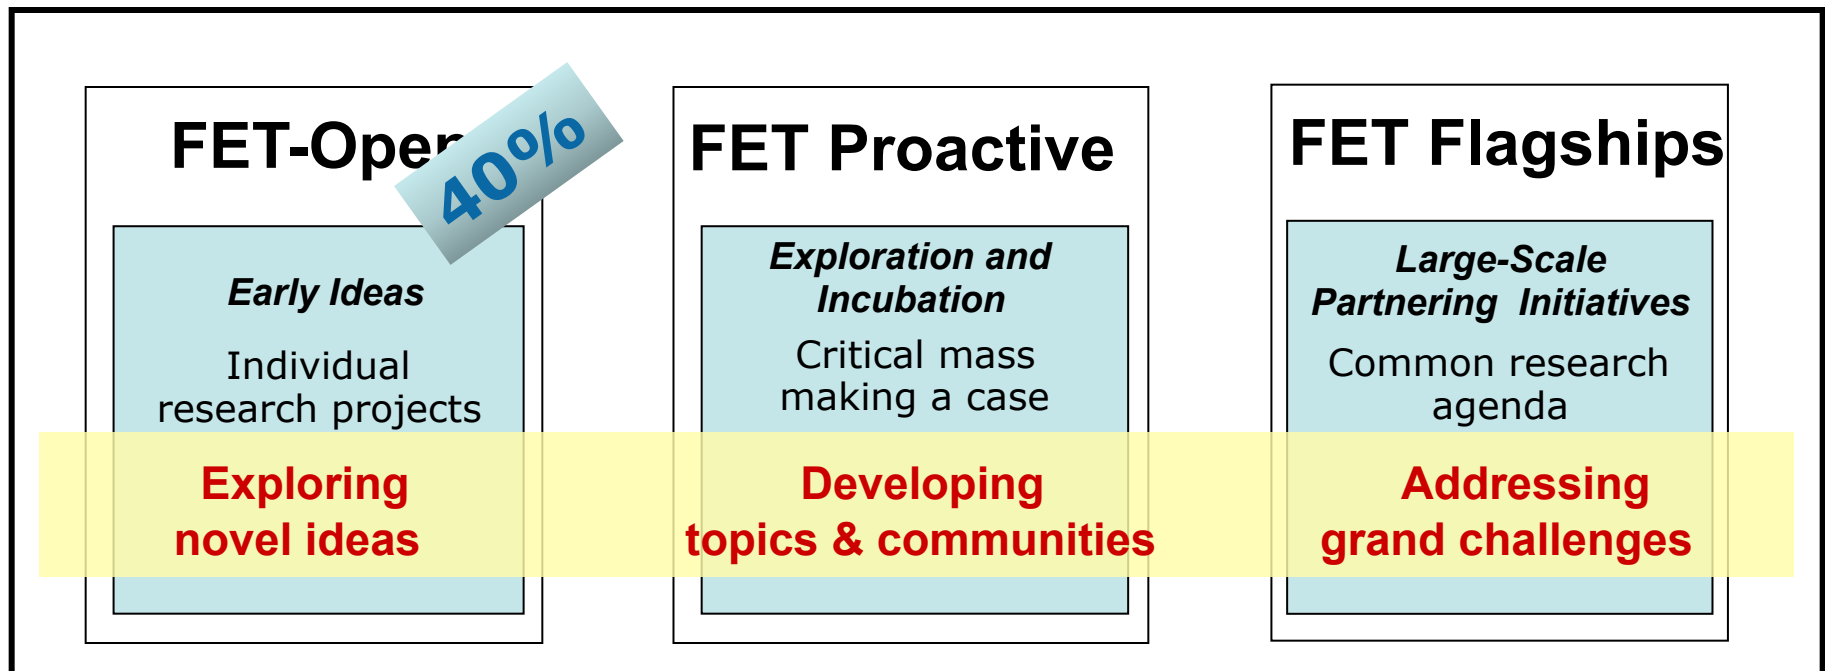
FET-Open

40%

*Early Ideas*

Individual research projects

Exploring novel ideas

FET Proactive

*Exploration and Incubation*

Critical mass making a case

Developing topics & communities

FET Flagships

*Large-Scale Partnering Initiatives*

Common research agenda

Addressing grand challenges